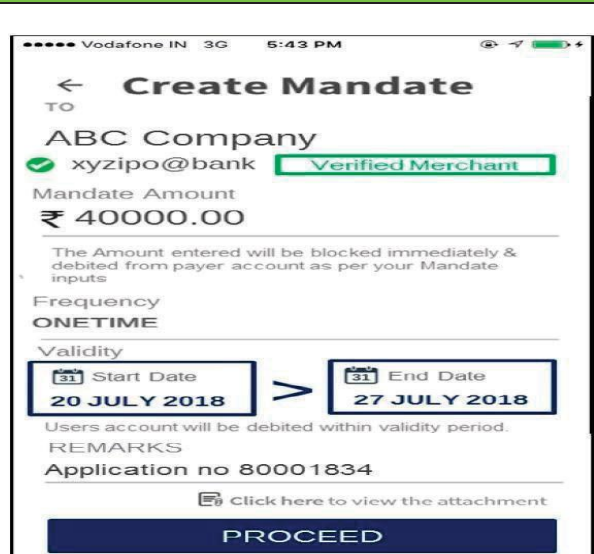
●●●●● Vodafone IN 3G 5:43 PM

← Create Mandate

TO

ABC Company

xyzipo@bank Verified Merchant

Mandate Amount

₹ 40000.00

The Amount entered will be blocked immediately & debited from payer account as per your Mandate inputs

Frequency

ONETIME

Validity

31 Start Date
20 JULY 2018

>

31 End Date
27 JULY 2018

Users account will be debited within validity period.

REMARKS

Application no 80001834

Click here to view the attachment

PROCEED